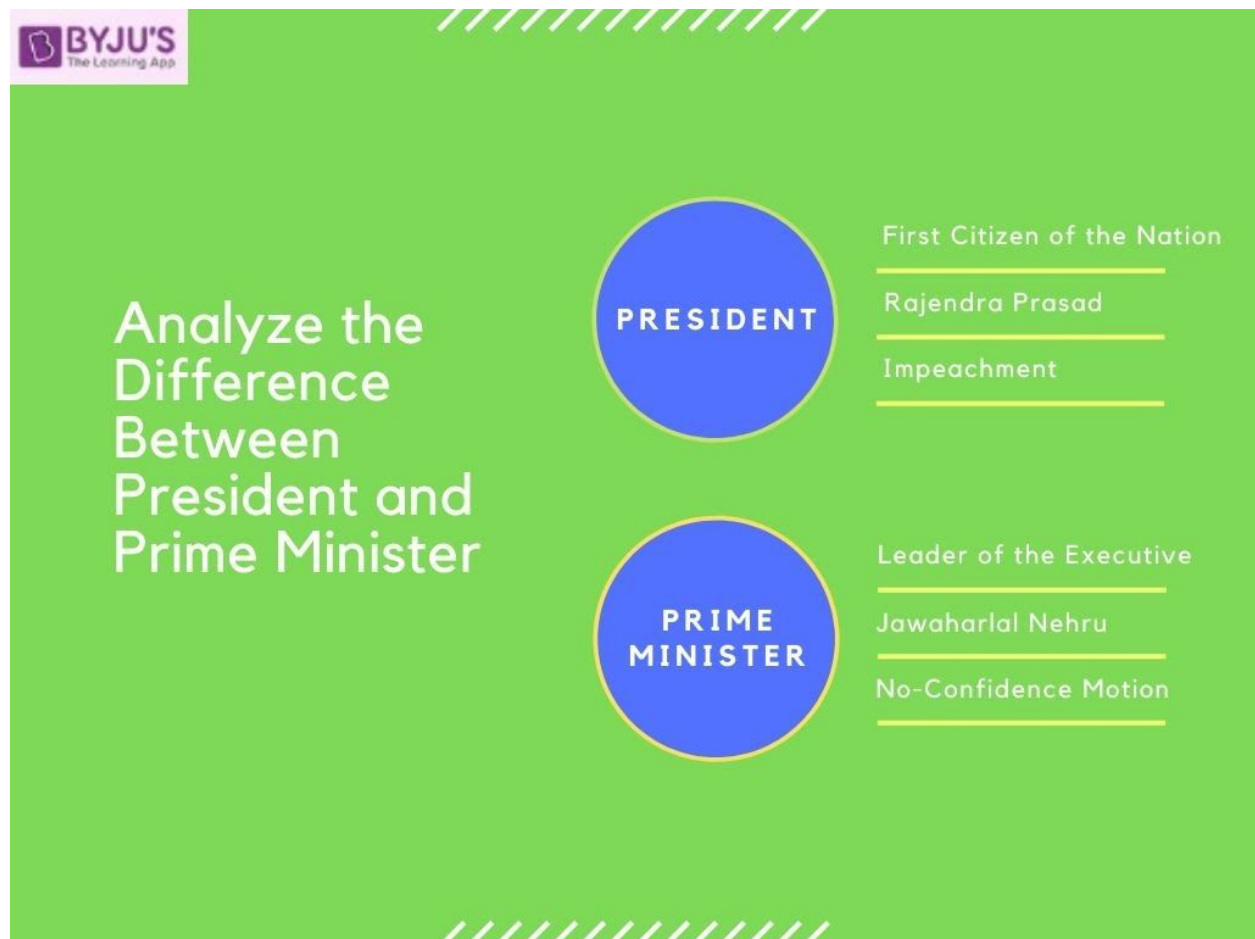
BYJU'S
The Learning App

Analyze the Difference Between President and Prime Minister

PRESIDENT

First Citizen of the Nation

Rajendra Prasad

Impeachment

PRIME MINISTER

Leader of the Executive

Jawaharlal Nehru

No-Confidence Motion